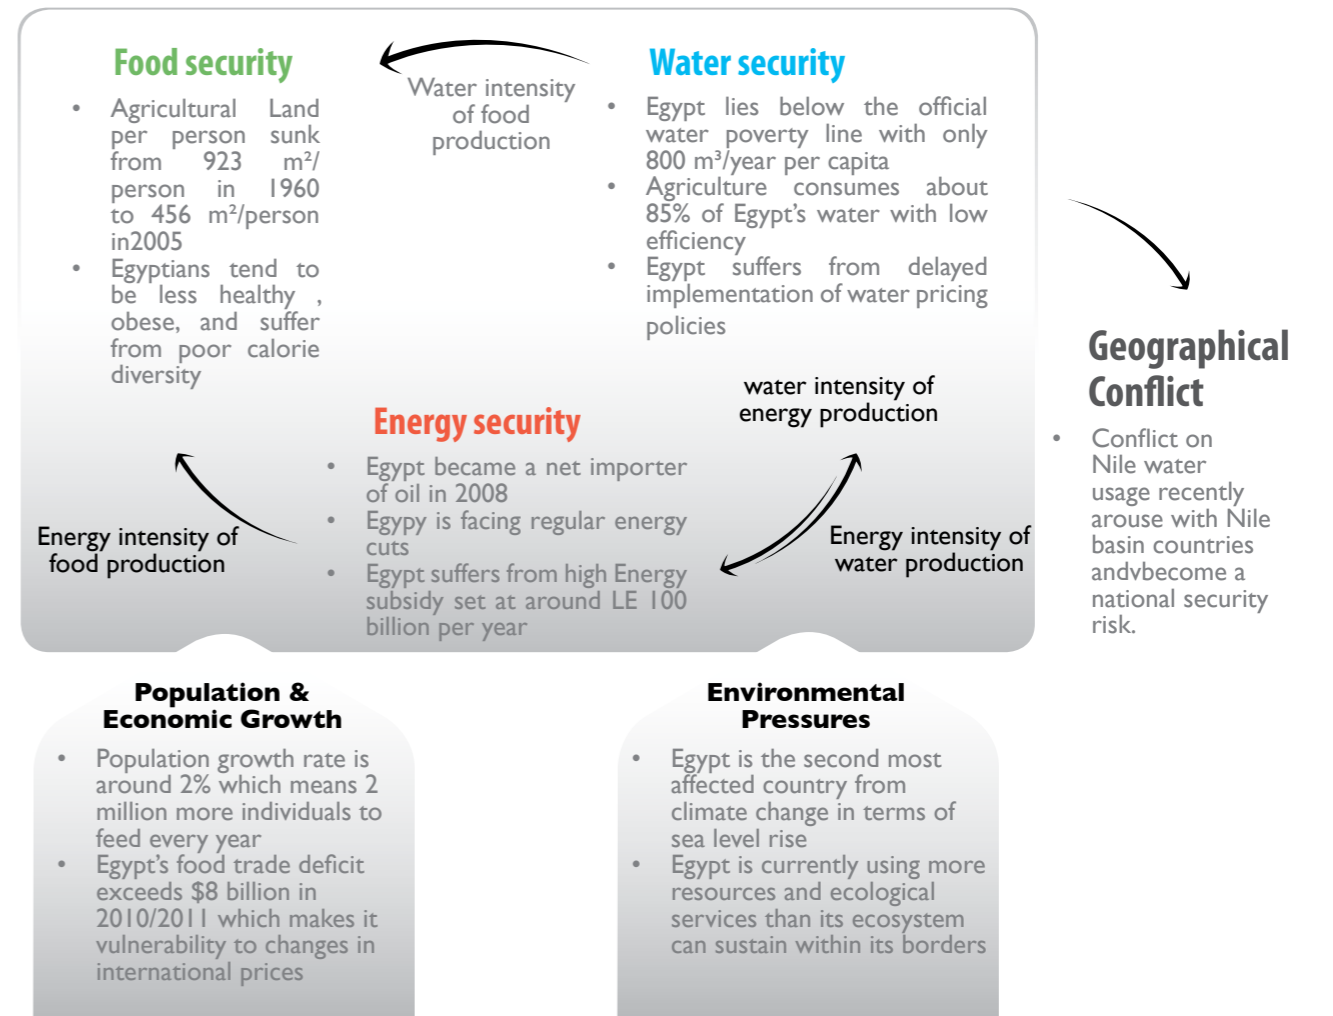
Food security

- Agricultural Land per person sunk from 923 m²/ person in 1960 to 456 m²/person in2005
- Egyptians tend to be less healthy , obese, and suffer from poor calorie diversity

Water intensity of food production

Water security

- Egypt lies below the official water poverty line with only 800 m³/year per capita
- Agriculture consumes about 85% of Egypt's water with low efficiency
- Egypt suffers from delayed implementation of water pricing policies

Geographical Conflict

- Conflict on Nile water usage recently arouse with Nile basin countries andvbecome a national security risk.

water intensity of energy production

Energy security

- Egypt became a net importer of oil in 2008
- Egypy is facing regular energy cuts
- Egypt suffers from high Energy subsidy set at around LE 100 billion per year

Energy intensity of food production

Energy intensity of water production

Population & Economic Growth

- Population growth rate is around 2% which means 2 million more individuals to feed every year
- Egypt's food trade deficit exceeds $8 billion in 2010/2011 which makes it vulnerability to changes in international prices

Environmental Pressures

- Egypt is the second most affected country from climate change in terms of sea level rise
- Egypt is currently using more resources and ecological services than its ecosystem can sustain within its borders